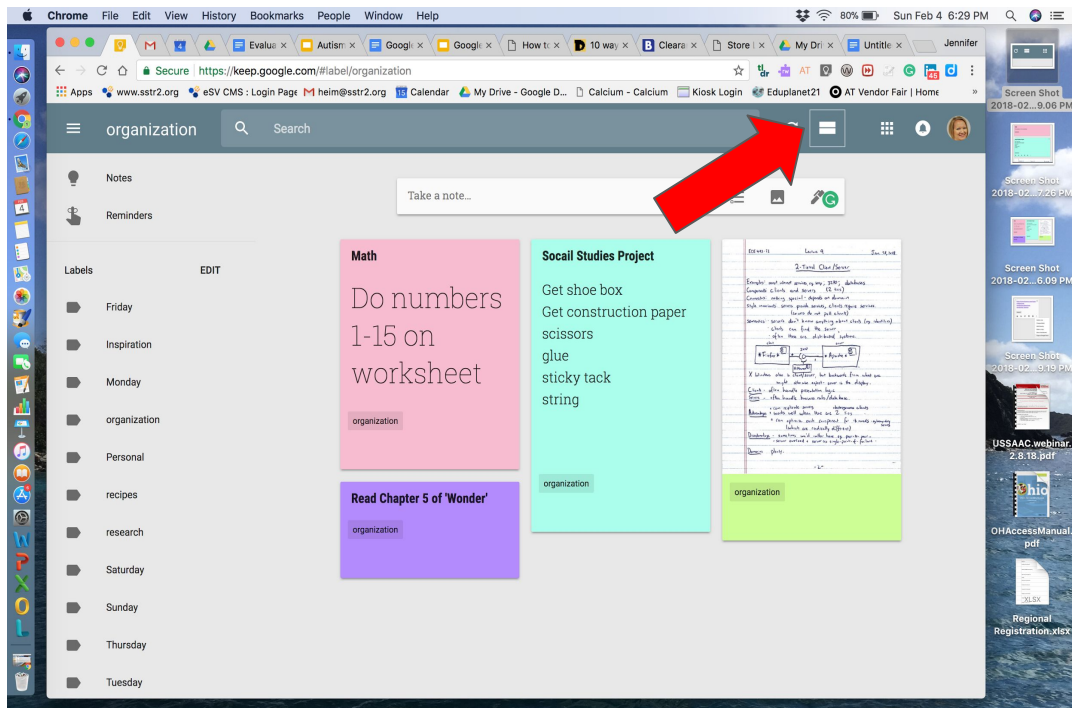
Chrome File Edit View History Bookmarks People Window Help

80% Sun Feb 4 6:29 PM

Evalua × Autism × Google × Google × How to × 10 way × Cleara × Store × My Dri × Untitle × Jennifer

Secure https://keep.google.com/#label/organization

Apps www.sstr2.org eSV CMS : Login Page heim@sstr2.org Calendar My Drive - Google D... Calcium - Calcium Kiosk Login Eduplanet21 AT Vendor Fair | Home »

organization Search

Notes

Reminders

Labels EDIT

Friday

Inspiration

Monday

organization

Personal

recipes

research

Saturday

Sunday

Thursday

Tuesday

Take a note...

Math

Do numbers 1-15 on worksheet

organization

Read Chapter 5 of 'Wonder'

organization

Socail Studies Project

Get shoe box
Get construction paper
scissors
glue
sticky tack
string

organization

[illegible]

organization

Screen Shot 2018-02...9.06 PM

Screen Shot 2018-02...7.26 PM

Screen Shot 2018-02...6.09 PM

Screen Shot 2018-02...9.19 PM

USSAAC.webinar. 2.8.18.pdf

OHAccessManual. pdf

XLSX

Regional Registration.xlsx